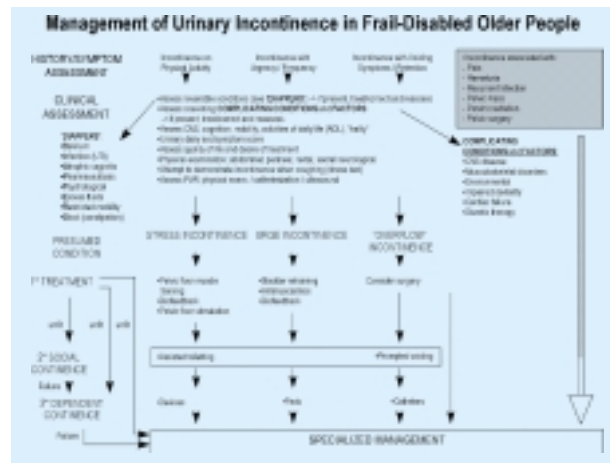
Management of Urinary Incontinence in Frail-Disabled Older People

HISTORY/SYMPTOM ASSESSMENT

Incontinence on Physical Activity

Incontinence with Urgency / Frequency

Incontinence with Voiding Symptoms / Retention

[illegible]
• Pain
• Hematuria
• Recurrent Infection
• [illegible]
• Pelvic irradiation
• Pelvic surgery

CLINICAL ASSESSMENT

"DIAPPERS"
• Delirium
• Infection (UTI)
• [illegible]
• Pharmaceuticals
• Psychological
• Excess fluids
• Restricted mobility
• Stool (constipation)

• Assess reversible conditions (see "DIAPPERS" → if present, treat/correct as necessary)
• Assess / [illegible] COMPLICATING CONDITIONS and FACTORS → if present, treat/correct and reassess
• Assess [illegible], cognition, mobility, activities of daily life (ADL), "frailty"
• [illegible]
• Assess quality of life and desire of treatment
• Physical examination: abdominal, pelvic, rectal, neurological
• Attempt to demonstrate incontinence when coughing (stress test)
• Assess PVR: physical exam, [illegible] / ultrasound

COMPLICATING CONDITIONS and FACTORS
• CNS disease
• Musculoskeletal disorders
• Environmental
• Impaired dexterity
• Cardiac failure
• Diuretic therapy

PRESUMED CONDITION

STRESS INCONTINENCE

URGE INCONTINENCE

"OVERFLOW" INCONTINENCE

1st TREATMENT

• Pelvic floor muscle training
• Biofeedback
• Pelvic floor stimulation

• Bladder retraining
• Antimuscarinics
• Biofeedback

Consider surgery

• Assisted toileting

• Prompted voiding

2nd SOCIAL CONTINENCE

3rd DEPENDENT CONTINENCE

• Devices

• Pads

• Catheters

Failure

Failure

Failure

Failure

SPECIALIZED MANAGEMENT